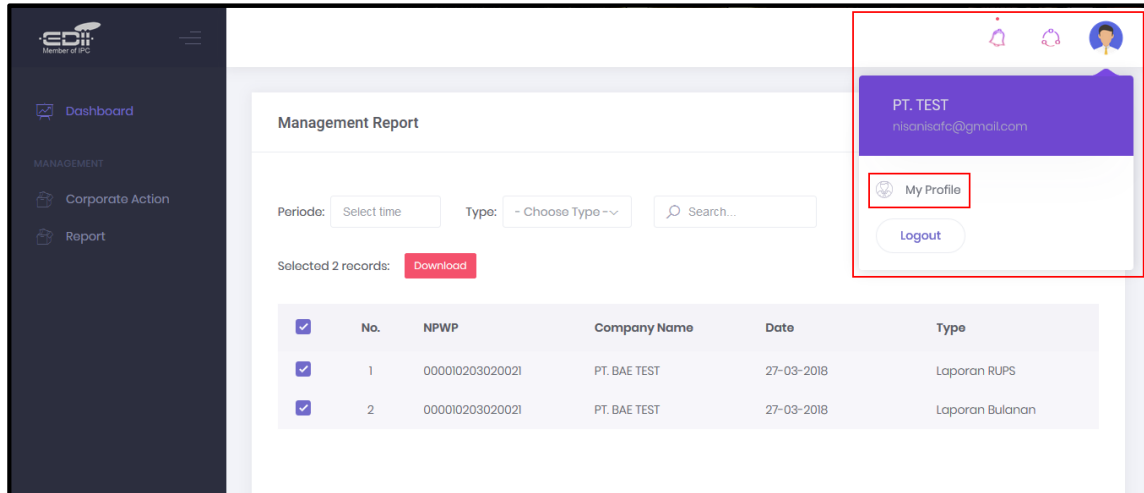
EDII
Member of IPC

Dashboard

MANAGEMENT

Corporate Action

Report

Management Report

Periode: Select time

Type: - Choose Type -

Search...

Selected 2 records: Download

| | No. | NPWP | Company Name | Date | Type |
|---|---|---|---|---|---|
| | 1 | 000010203020021 | PT. BAE TEST | 27-03-2018 | Laporan RUPS |
| | 2 | 000010203020021 | PT. BAE TEST | 27-03-2018 | Laporan Bulanan |

PT. TEST
nisanisafc@gmail.com

My Profile

Logout